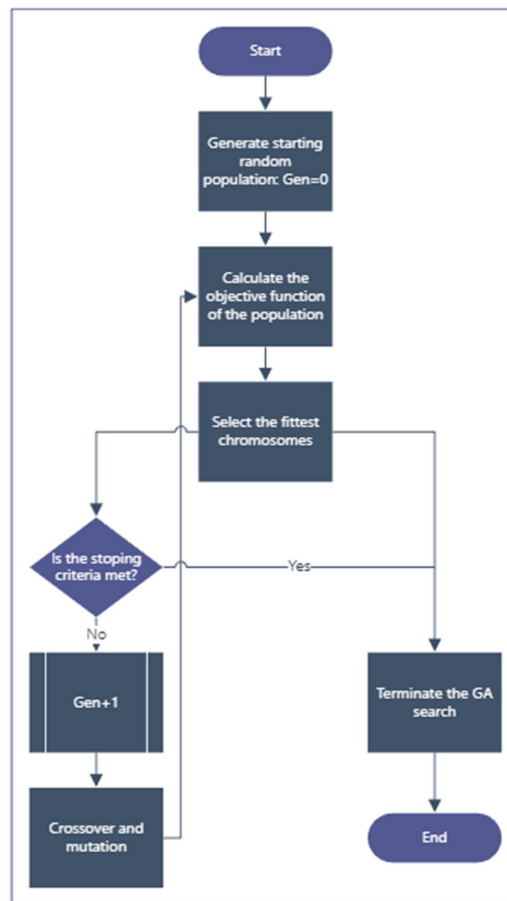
Start

Generate starting random population: Gen=0

Calculate the objective function of the population

Select the fittest chromosomes

Is the stoping criteria met?

Yes

No

Gen+1

Crossover and mutation

Terminate the GA search

End